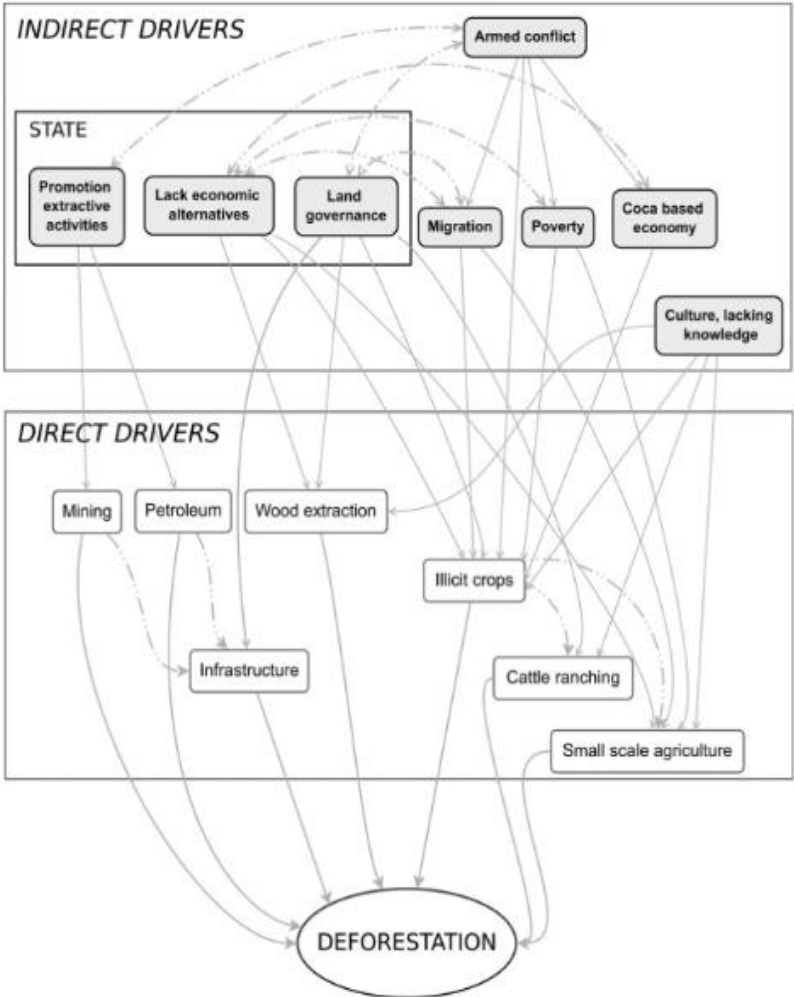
INDIRECT DRIVERS

Armed conflict

STATE

Promotion extractive activities

Lack economic alternatives

Land governance

Migration

Poverty

Coca based economy

Culture, lacking knowledge

DIRECT DRIVERS

Mining

Petroleum

Wood extraction

Illicit crops

Infrastructure

Cattle ranching

Small scale agriculture

DEFORESTATION